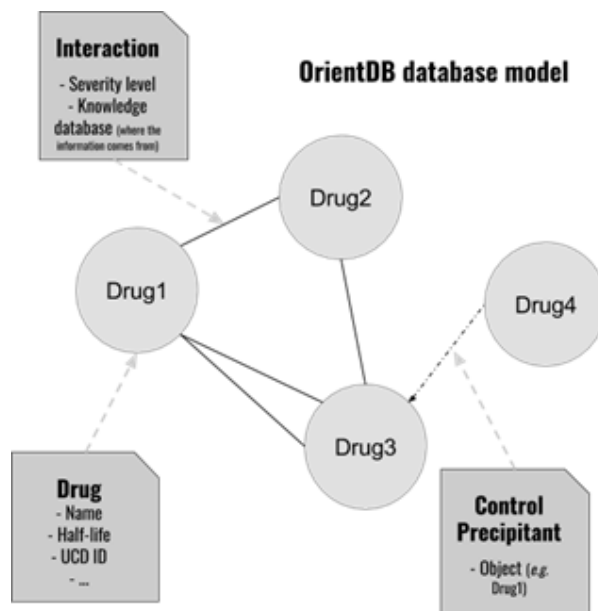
Interaction
- Severity level
- Knowledge database (where the information comes from)

OrientDB database model

Drug2

Drug1

Drug4

Drug3

Drug
- Name
- Half-life
- UCD ID
- ...

Control Precipitant
- Object (e.g. Drug1)